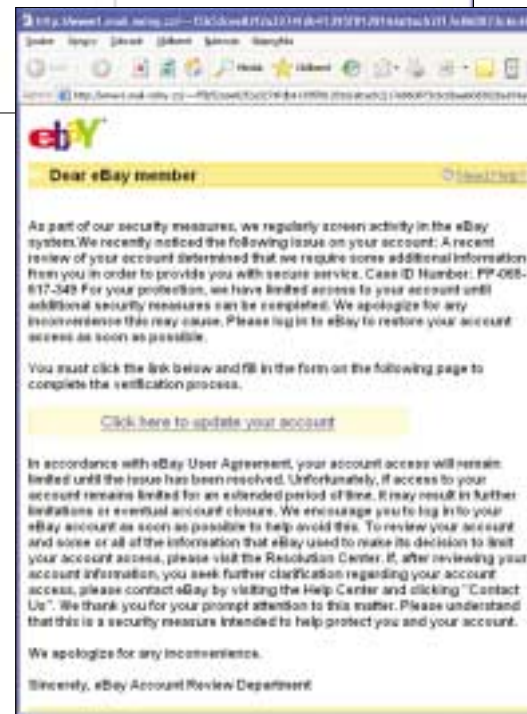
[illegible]

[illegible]

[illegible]

ebY

Dear eBay member

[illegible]

As part of our security measures, we regularly screen activity in the eBay system.We recently noticed the following issue on your account: A recent review of your account determined that we require some additional information from you in order to provide you with secure service. Case ID Number: PP-068-617-349 For your protection, we have limited access to your account until additional security measures can be completed. We apologize for any inconvenience this may cause. Please log in to eBay to restore your account access as soon as possible.

You must click the link below and fill in the form on the following page to complete the verification process.

Click here to update your account

In accordance with eBay User Agreement, your account access will remain limited until the issue has been resolved. Unfortunately, if access to your account remains limited for an extended period of time, it may result in further limitations or eventual account closure. We encourage you to log in to your eBay account as soon as possible to help avoid this. To review your account and some or all of the information that eBay used to make its decision to limit your account access, please visit the Resolution Center. If, after reviewing your account information, you seek further clarification regarding your account access, please contact eBay by visiting the Help Center and clicking "Contact Us". We thank you for your prompt attention to this matter. Please understand that this is a security measure intended to help protect you and your account.

We apologize for any inconvenience.

Sincerely, eBay Account Review Department